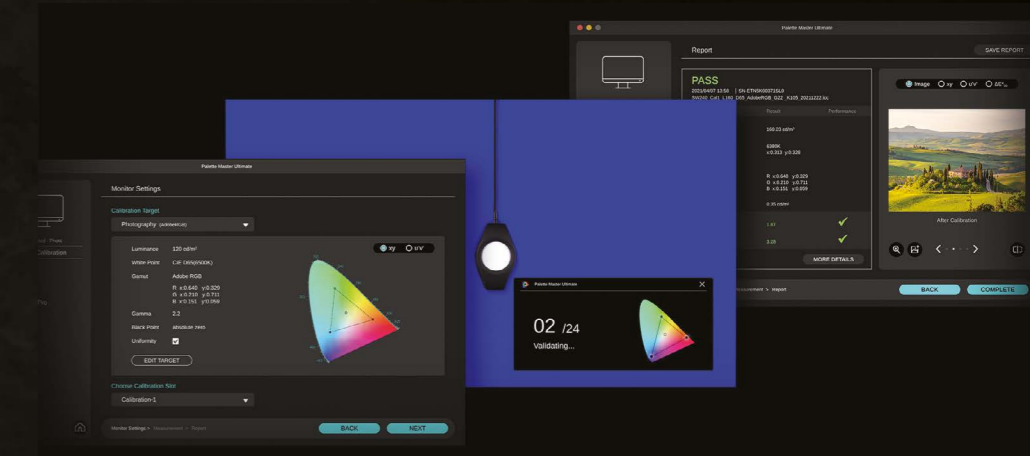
Palette Master Ultimate

Report

SAVE REPORT

PASS

2021/04/07 13:50 | SN:ETN5K00371GL0

SW240_Cal1_L160_D65_AdobeRGB_G22_X109_20211222.icc

Result

Performance

160.23 cd/m²

6389K

x:0.313 y:0.326

R x:0.640 y:0.329

G x:0.210 y:0.711

B x:0.151 y:0.059

0.35 cd/m²

1.97

3.28

MORE DETAILS

Image

xy

u'v'

ΔE*₀₀

After Calibration

Measurement > Report

BACK

COMPLETE

Palette Master Ultimate

Monitor Settings

Calibration Target

Photography (AdobeRGB)

Luminance 120 cd/m²

White Point CIE D65(6500K)

Gamut Adobe RGB

R x:0.640 y:0.329

G x:0.210 y:0.711

B x:0.151 y:0.059

Gamma 2.2

Black Point absolute zero

Uniformity

EDIT TARGET

xy

u'v'

Choose Calibration Slot

Calibration-1

Monitor Settings > Measurement > Report

BACK

NEXT

Calibration

Palette Master Ultimate

02 /24

Validating...